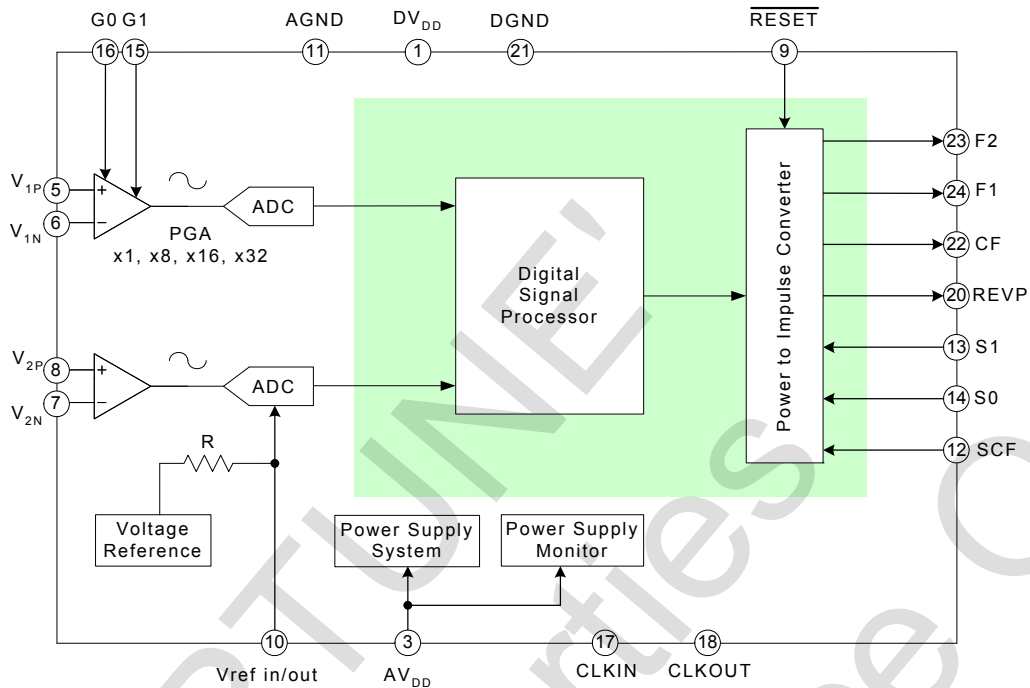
G0 G1 AGND $DV_{DD}$ DGND $\overline{RESET}$

16 15 11 1 21 9

$V_{1P}$ 5
$V_{1N}$ 6

+
−

PGA
x1, x8, x16, x32

ADC

Digital Signal Processor

Power to Impulse Converter

23 F2
24 F1
22 CF
20 REVP
13 S1
14 S0
12 SCF

$V_{2P}$ 8
$V_{2N}$ 7

+
−

ADC

R

Voltage Reference

Power Supply System

Power Supply Monitor

10 3 17 18

Vref in/out $AV_{DD}$ CLKIN CLKOUT

TUNE

ties